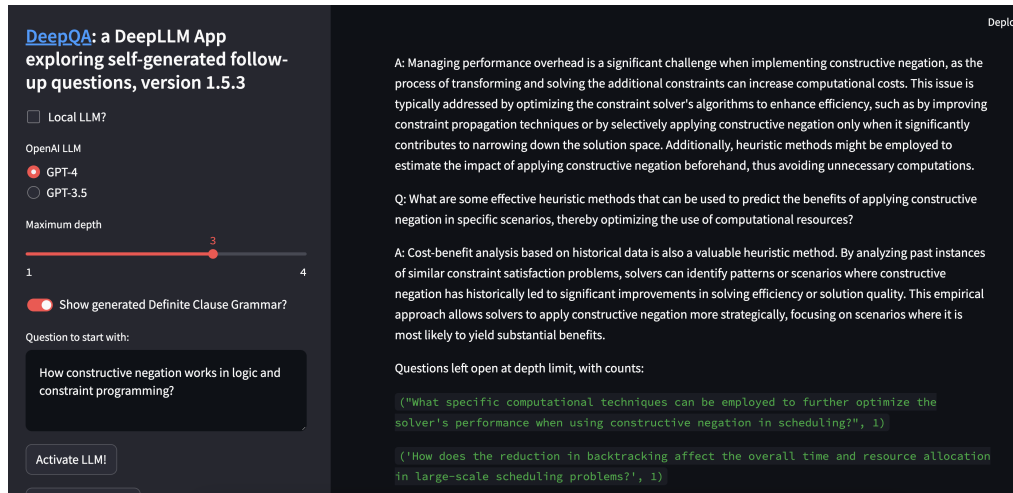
DeepQA: a DeepLLM App exploring self-generated follow-up questions, version 1.5.3

Local LLM?

OpenAI LLM

GPT-4

GPT-3.5

Maximum depth

3

1

4

Show generated Definite Clause Grammar?

Question to start with:

How constructive negation works in logic and constraint programming?

Activate LLM!

Deplo

A: Managing performance overhead is a significant challenge when implementing constructive negation, as the process of transforming and solving the additional constraints can increase computational costs. This issue is typically addressed by optimizing the constraint solver's algorithms to enhance efficiency, such as by improving constraint propagation techniques or by selectively applying constructive negation only when it significantly contributes to narrowing down the solution space. Additionally, heuristic methods might be employed to estimate the impact of applying constructive negation beforehand, thus avoiding unnecessary computations.

Q: What are some effective heuristic methods that can be used to predict the benefits of applying constructive negation in specific scenarios, thereby optimizing the use of computational resources?

A: Cost-benefit analysis based on historical data is also a valuable heuristic method. By analyzing past instances of similar constraint satisfaction problems, solvers can identify patterns or scenarios where constructive negation has historically led to significant improvements in solving efficiency or solution quality. This empirical approach allows solvers to apply constructive negation more strategically, focusing on scenarios where it is most likely to yield substantial benefits.

Questions left open at depth limit, with counts:

("What specific computational techniques can be employed to further optimize the solver's performance when using constructive negation in scheduling?", 1)

('How does the reduction in backtracking affect the overall time and resource allocation in large-scale scheduling problems?', 1)